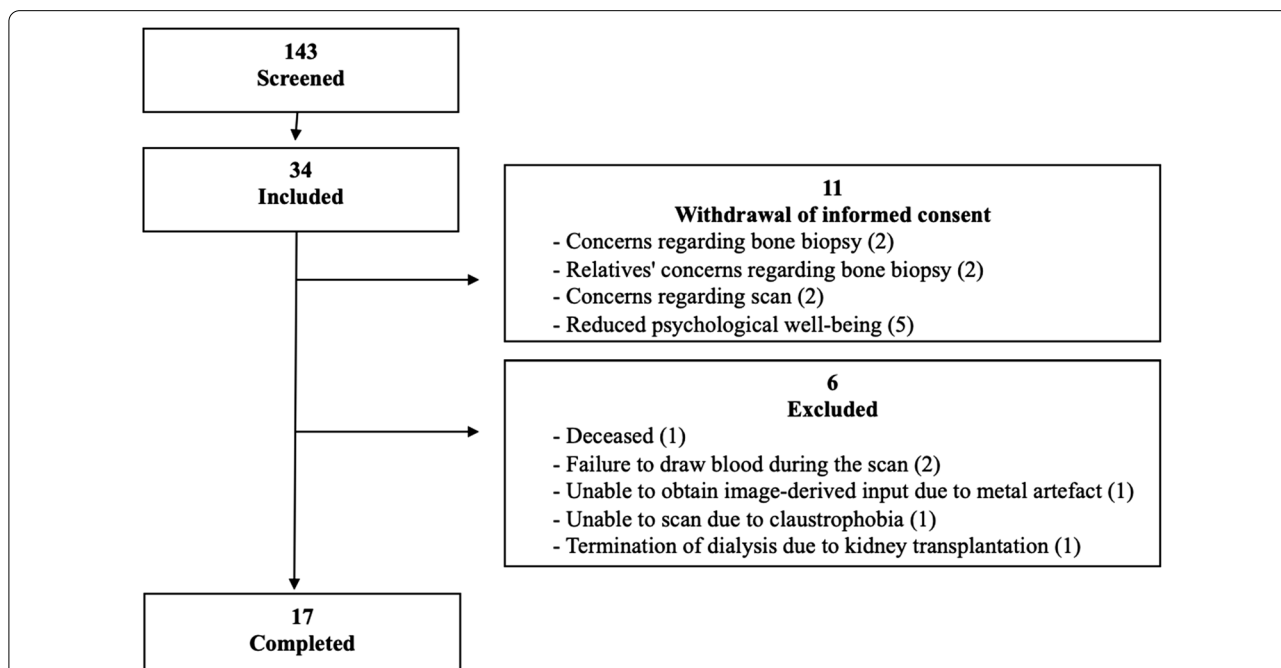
143
Screened

34
Included

11
Withdrawal of informed consent
- Concerns regarding bone biopsy (2)
- Relatives' concerns regarding bone biopsy (2)
- Concerns regarding scan (2)
- Reduced psychological well-being (5)

6
Excluded
- Deceased (1)
- Failure to draw blood during the scan (2)
- Unable to obtain image-derived input due to metal artefact (1)
- Unable to scan due to claustrophobia (1)
- Termination of dialysis due to kidney transplantation (1)

17
Completed